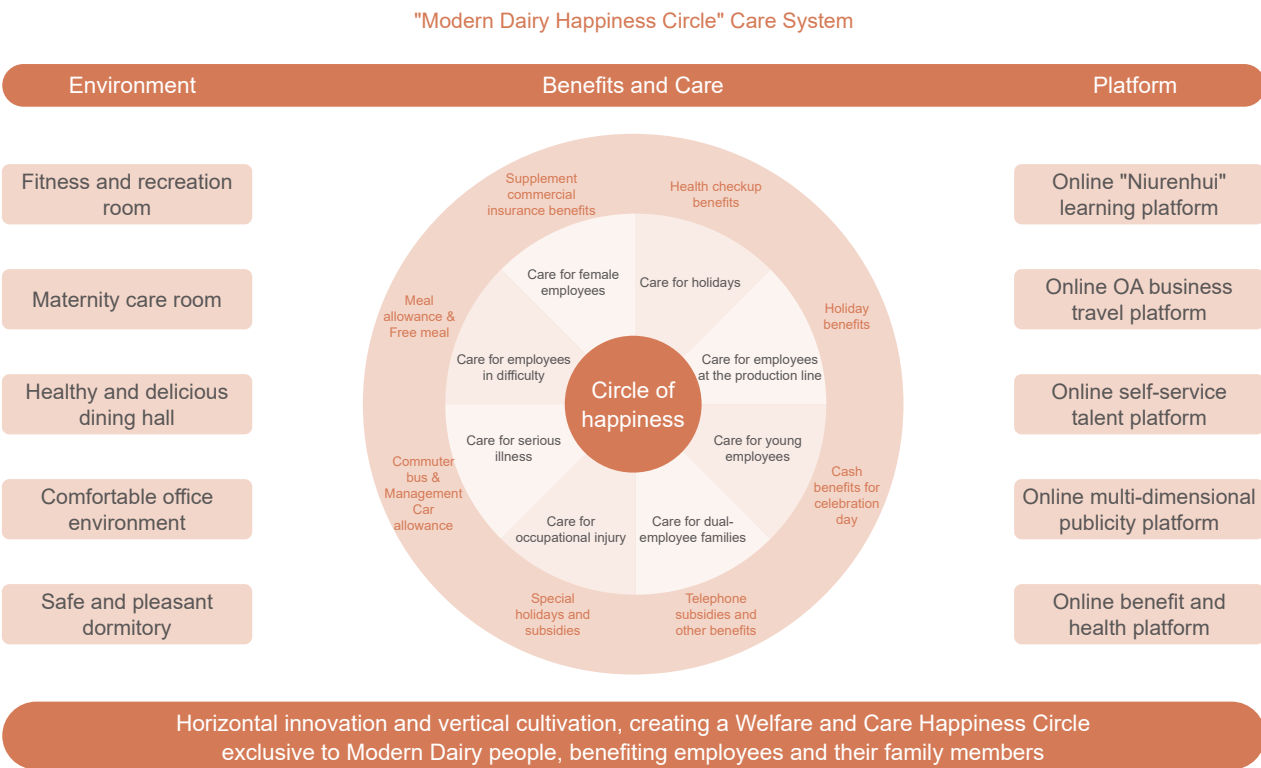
"Modern Dairy Happiness Circle" Care System

Environment

Benefits and Care

Platform

Fitness and recreation room

Maternity care room

Healthy and delicious dining hall

Comfortable office environment

Safe and pleasant dormitory

Supplement commercial insurance benefits

Health checkup benefits

Holiday benefits

Cash benefits for celebration day

Telephone subsidies and other benefits

Special holidays and subsidies

Commuter bus & Management Car allowance

Meal allowance & Free meal

Care for female employees

Care for holidays

Care for employees at the production line

Care for young employees

Care for dual-employee families

Care for occupational injury

Care for serious illness

Care for employees in difficulty

Circle of happiness

Online "Niurenhui" learning platform

Online OA business travel platform

Online self-service talent platform

Online multi-dimensional publicity platform

Online benefit and health platform

Horizontal innovation and vertical cultivation, creating a Welfare and Care Happiness Circle exclusive to Modern Dairy people, benefiting employees and their family members